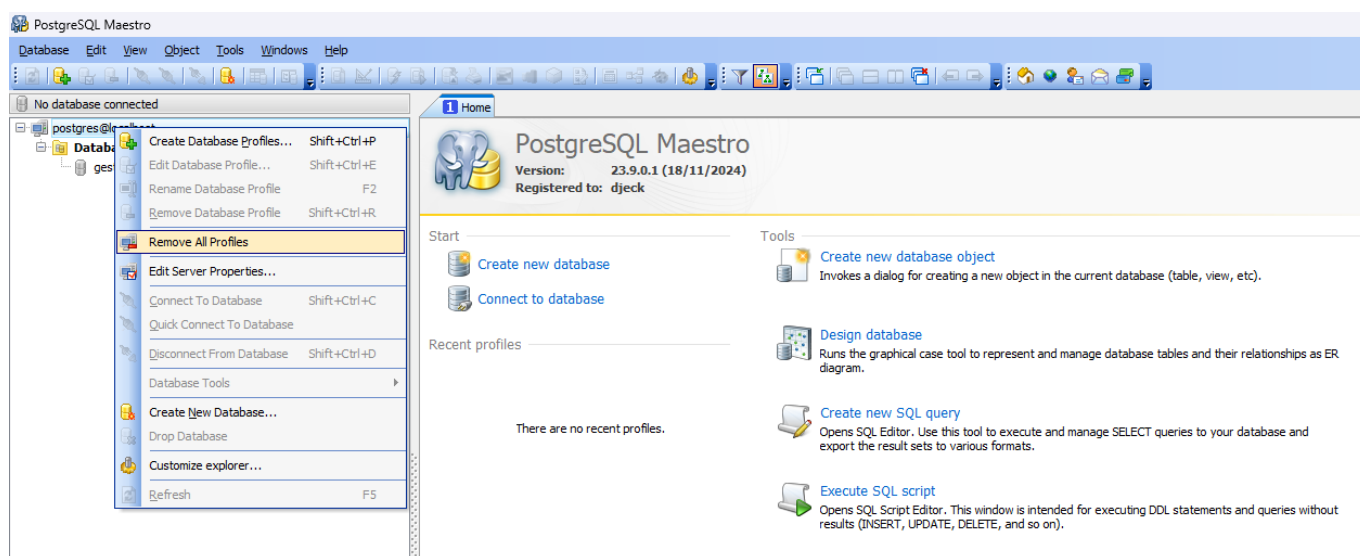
PostgreSQL Maestro

Database Edit View Object Tools Windows Help

No database connected

postgres@localhost
Datab
ges

Create Database Profiles... Shift+Ctrl+P
Edit Database Profile... Shift+Ctrl+E
Rename Database Profile F2
Remove Database Profile Shift+Ctrl+R
Remove All Profiles
Edit Server Properties...
Connect To Database Shift+Ctrl+C
Quick Connect To Database
Disconnect From Database Shift+Ctrl+D
Database Tools
Create New Database...
Drop Database
Customize explorer...
Refresh F5

1 Home

PostgreSQL Maestro
Version: 23.9.0.1 (18/11/2024)
Registered to: djeck

Start
Create new database
Connect to database

Recent profiles

There are no recent profiles.

Tools
Create new database object
Invokes a dialog for creating a new object in the current database (table, view, etc).

Design database
Runs the graphical case tool to represent and manage database tables and their relationships as ER diagram.

Create new SQL query
Opens SQL Editor. Use this tool to execute and manage SELECT queries to your database and export the result sets to various formats.

Execute SQL script
Opens SQL Script Editor. This window is intended for executing DDL statements and queries without results (INSERT, UPDATE, DELETE, and so on).